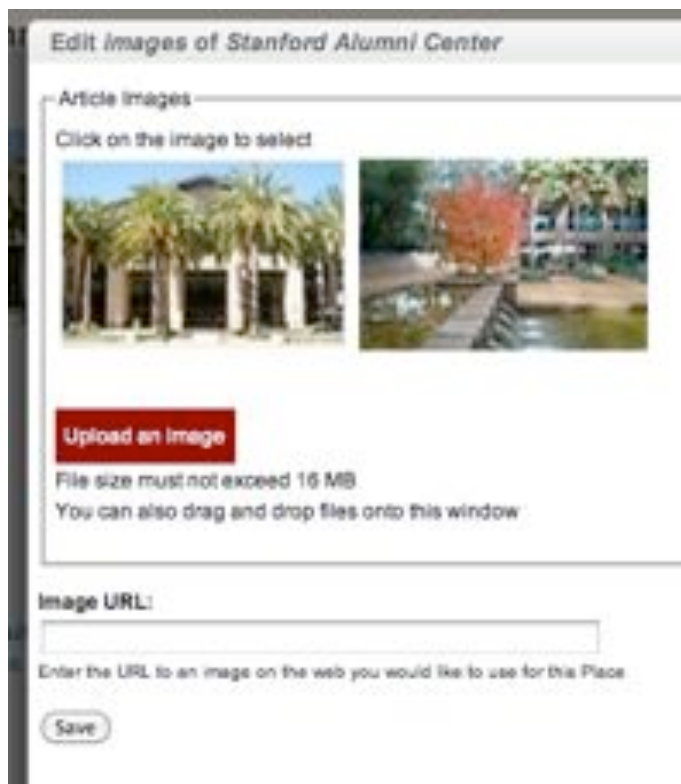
Edit images of Stanford Alumni Center

Article Images

Click on the image to select

Upload an image

File size must not exceed 16 MB

You can also drag and drop files onto this window

Image URL:

Enter the URL to an image on the web you would like to use for this Place

Save